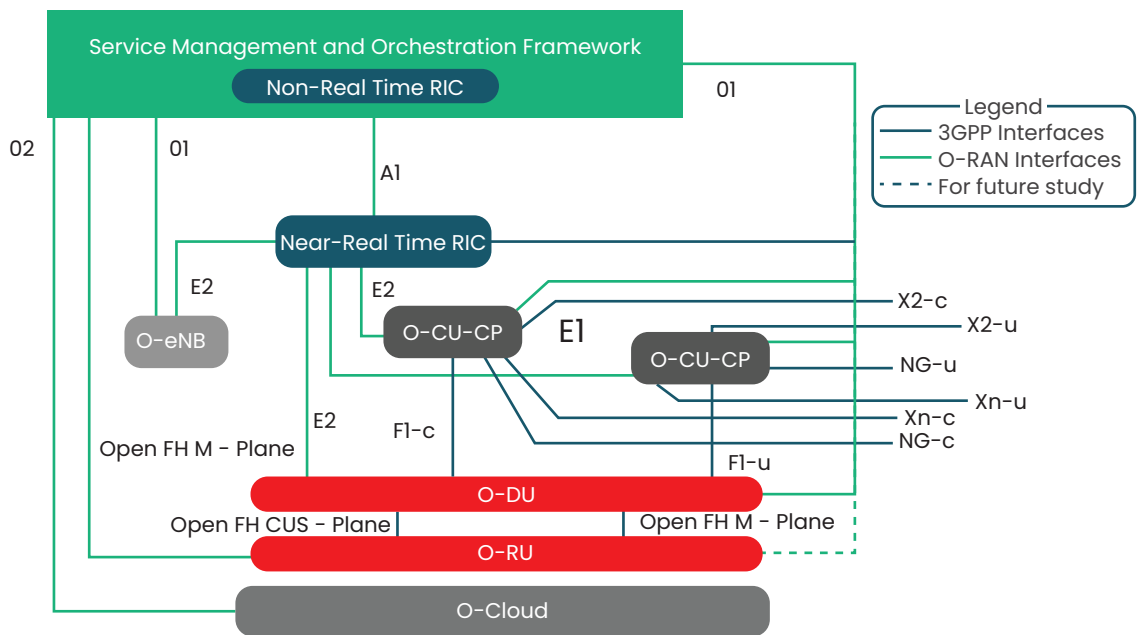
Service Management and Orchestration Framework

Non-Real Time RIC

01

Legend
3GPP Interfaces
O-RAN Interfaces
For future study

02

01

A1

Near-Real Time RIC

E2

E2

O-eNB

O-CU-CP

E1

O-CU-CP

X2-c

X2-u

NG-u

Xn-u

Xn-c

NG-c

E2

F1-c

F1-u

Open FH M - Plane

O-DU

Open FH CUS - Plane

Open FH M - Plane

O-RU

O-Cloud